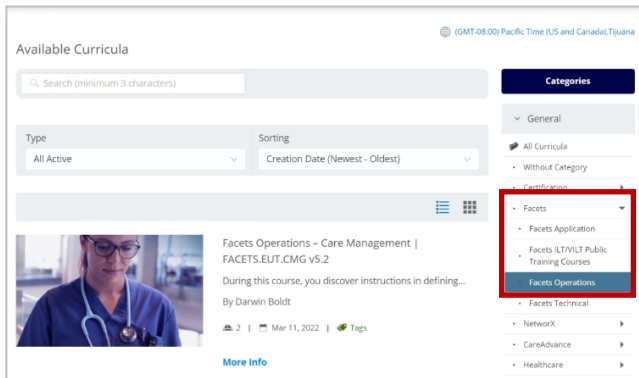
(GMT-08:00) Pacific Time (US and Canada),Tijuana

Available Curricula

Search (minimum 3 characters)

Categories

General

All Curricula

Without Category

Certification

Type

All Active

Sorting

Creation Date (Newest - Oldest)

Facets

Facets Application

Facets ILT/VILT Public Training Courses

Facets Operations

Facets Technical

NetworX

CareAdvance

Healthcare

Facets Operations – Care Management | FACETS.EUT.CMG v5.2

During this course, you discover instructions in defining...

By Darwin Boldt

2 | Mar 11, 2022 | Tags

More Info